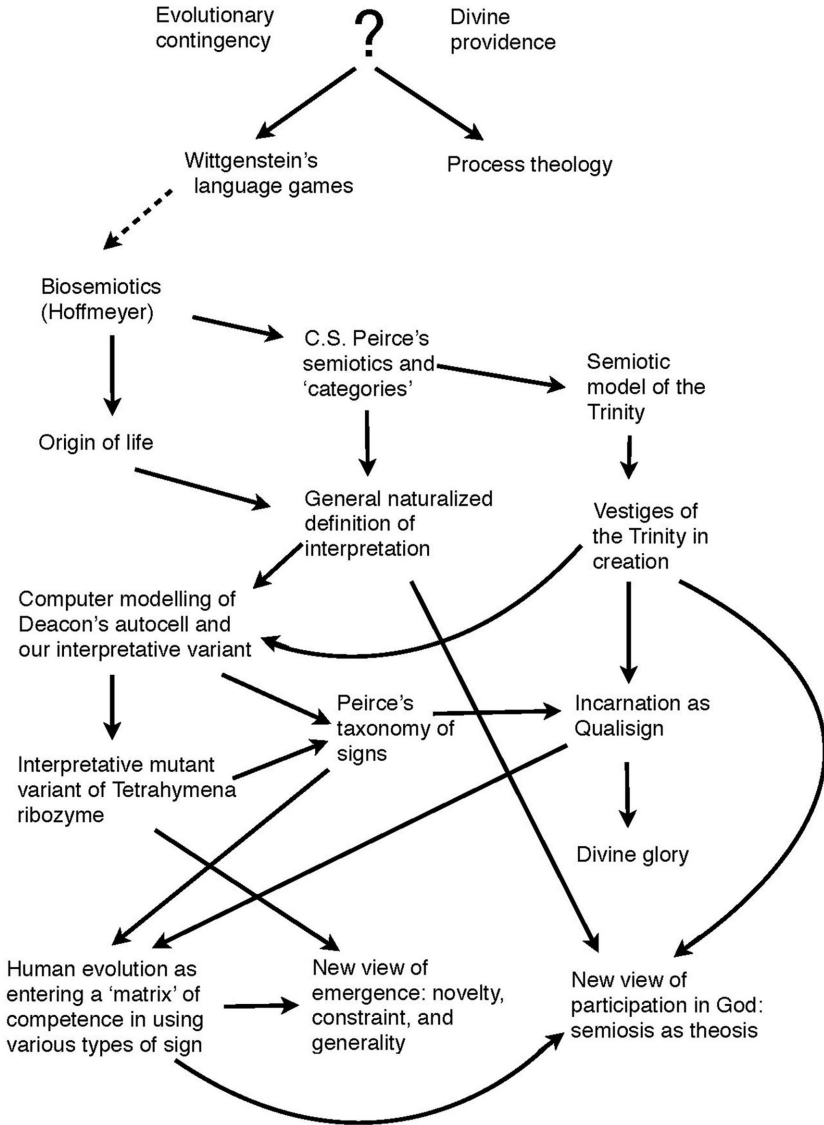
Evolutionary contingency

?

Divine providence

Wittgenstein's language games

Process theology

Biosemiotics (Hoffmeyer)

C.S. Peirce's semiotics and 'categories'

Semiotic model of the Trinity

Origin of life

General naturalized definition of interpretation

Vestiges of the Trinity in creation

Computer modelling of Deacon's autocell and our interpretative variant

Peirce's taxonomy of signs

Incarnation as Qualisign

Interpretative mutant variant of Tetrahymena ribozyme

Divine glory

Human evolution as entering a 'matrix' of competence in using various types of sign

New view of emergence: novelty, constraint, and generality

New view of participation in God: semiosis as theosis